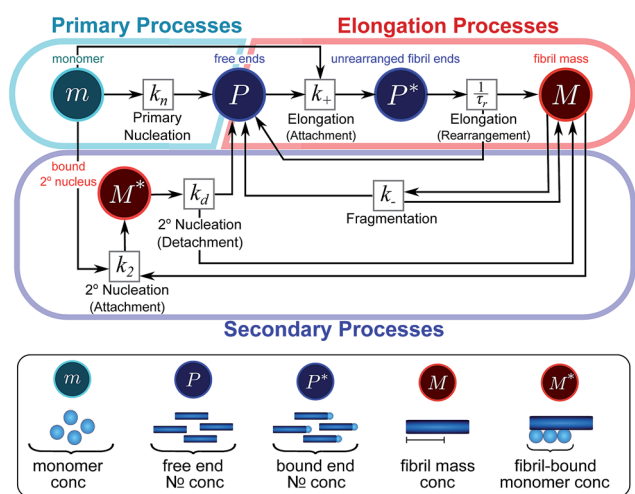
Primary Processes

Elongation Processes

monomer

$m$

$k_n$

Primary Nucleation

free ends

$P$

$k_+$

Elongation (Attachment)

unrearranged fibril ends

$P^*$

$\frac{1}{\tau_r}$

Elongation (Rearrangement)

fibril mass

$M$

bound 2° nucleus

$M^*$

$k_d$

2° Nucleation (Detachment)

$k_-$

Fragmentation

$k_2$

2° Nucleation (Attachment)

Secondary Processes

$m$

monomer conc

$P$

free end № conc

$P^*$

bound end № conc

$M$

fibril mass conc

$M^*$

fibril-bound monomer conc